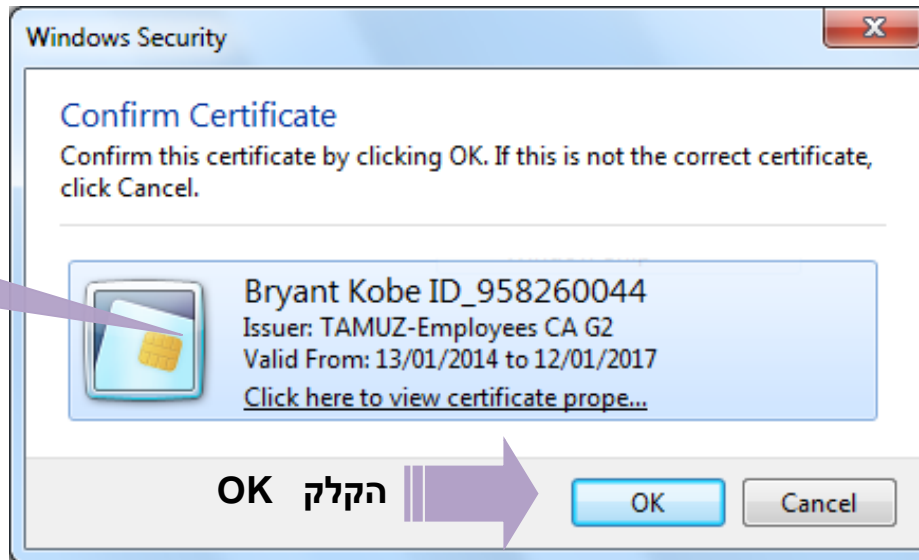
Windows Security

Confirm Certificate

Confirm this certificate by clicking OK. If this is not the correct certificate, click Cancel.

Bryant Kobe ID_958260044
Issuer: TAMUZ-Employees CA G2
Valid From: 13/01/2014 to 12/01/2017
Click here to view certificate prope...

הקלק OK

OK

Cancel